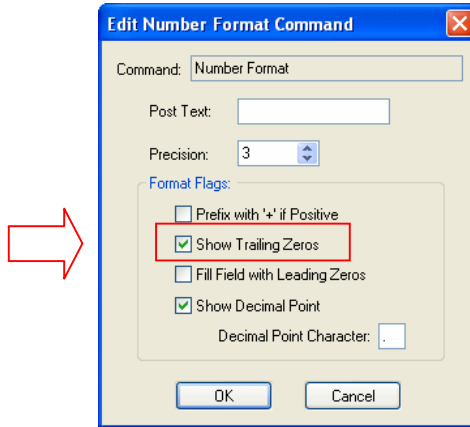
Edit Number Format Command

Command: Number Format

Post Text:

Precision: 3

Format Flags:

Prefix with '+' if Positive

Show Trailing Zeros

Fill Field with Leading Zeros

Show Decimal Point

Decimal Point Character: .

OK

Cancel